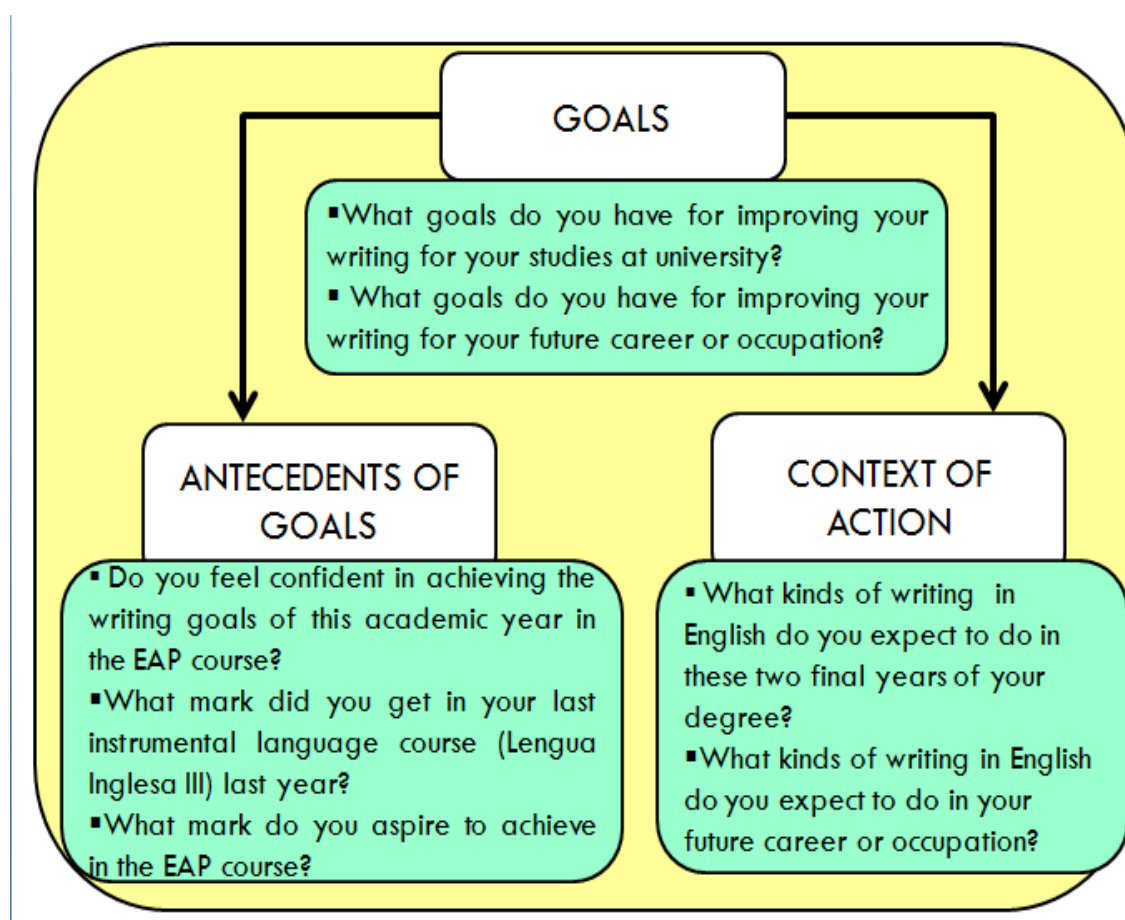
GOALS

▪What goals do you have for improving your writing for your studies at university?
▪ What goals do you have for improving your writing for your future career or occupation?

ANTECEDENTS OF GOALS

▪ Do you feel confident in achieving the writing goals of this academic year in the EAP course?
▪What mark did you get in your last instrumental language course (Lengua Inglesa III) last year?
▪What mark do you aspire to achieve in the EAP course?

CONTEXT OF ACTION

▪ What kinds of writing in English do you expect to do in these two final years of your degree?
▪What kinds of writing in English do you expect to do in your future career or occupation?